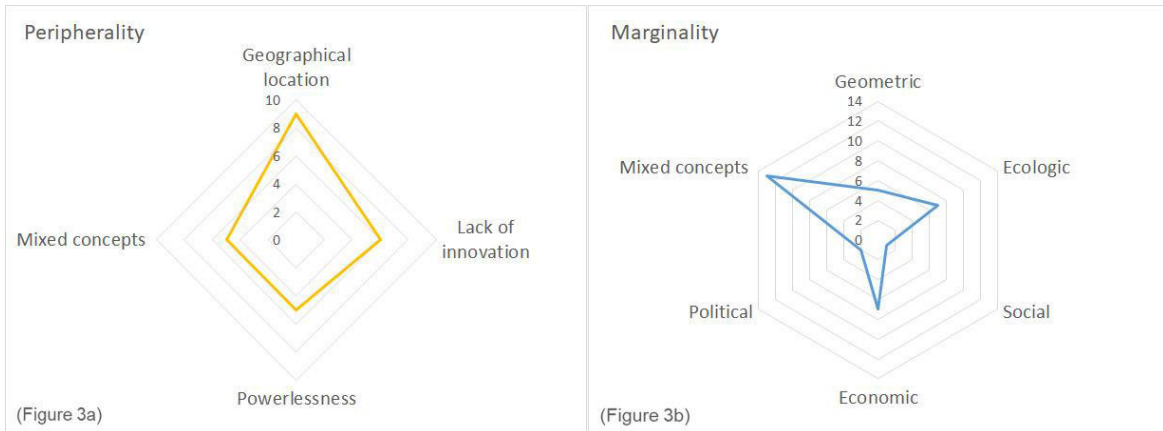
Peripherality

Geographical location

10
8
6
4
2
0

Lack of innovation

Powerlessness

Mixed concepts

(Figure 3a)

Marginality

Geometric

14
12
10
8
6
4
2
0

Ecologic

Social

Economic

Political

Mixed concepts

(Figure 3b)